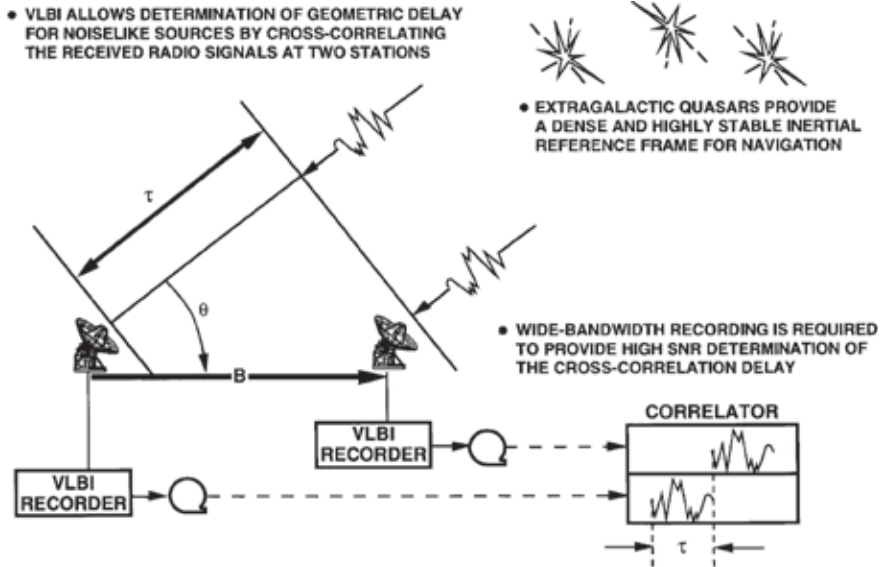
• VLBI ALLOWS DETERMINATION OF GEOMETRIC DELAY FOR NOISELIKE SOURCES BY CROSS-CORRELATING THE RECEIVED RADIO SIGNALS AT TWO STATIONS

• EXTRAGALACTIC QUASARS PROVIDE A DENSE AND HIGHLY STABLE INERTIAL REFERENCE FRAME FOR NAVIGATION

$\tau$

$\theta$

B

• WIDE-BANDWIDTH RECORDING IS REQUIRED TO PROVIDE HIGH SNR DETERMINATION OF THE CROSS-CORRELATION DELAY

CORRELATOR

VLBI RECORDER

VLBI RECORDER

$\tau$